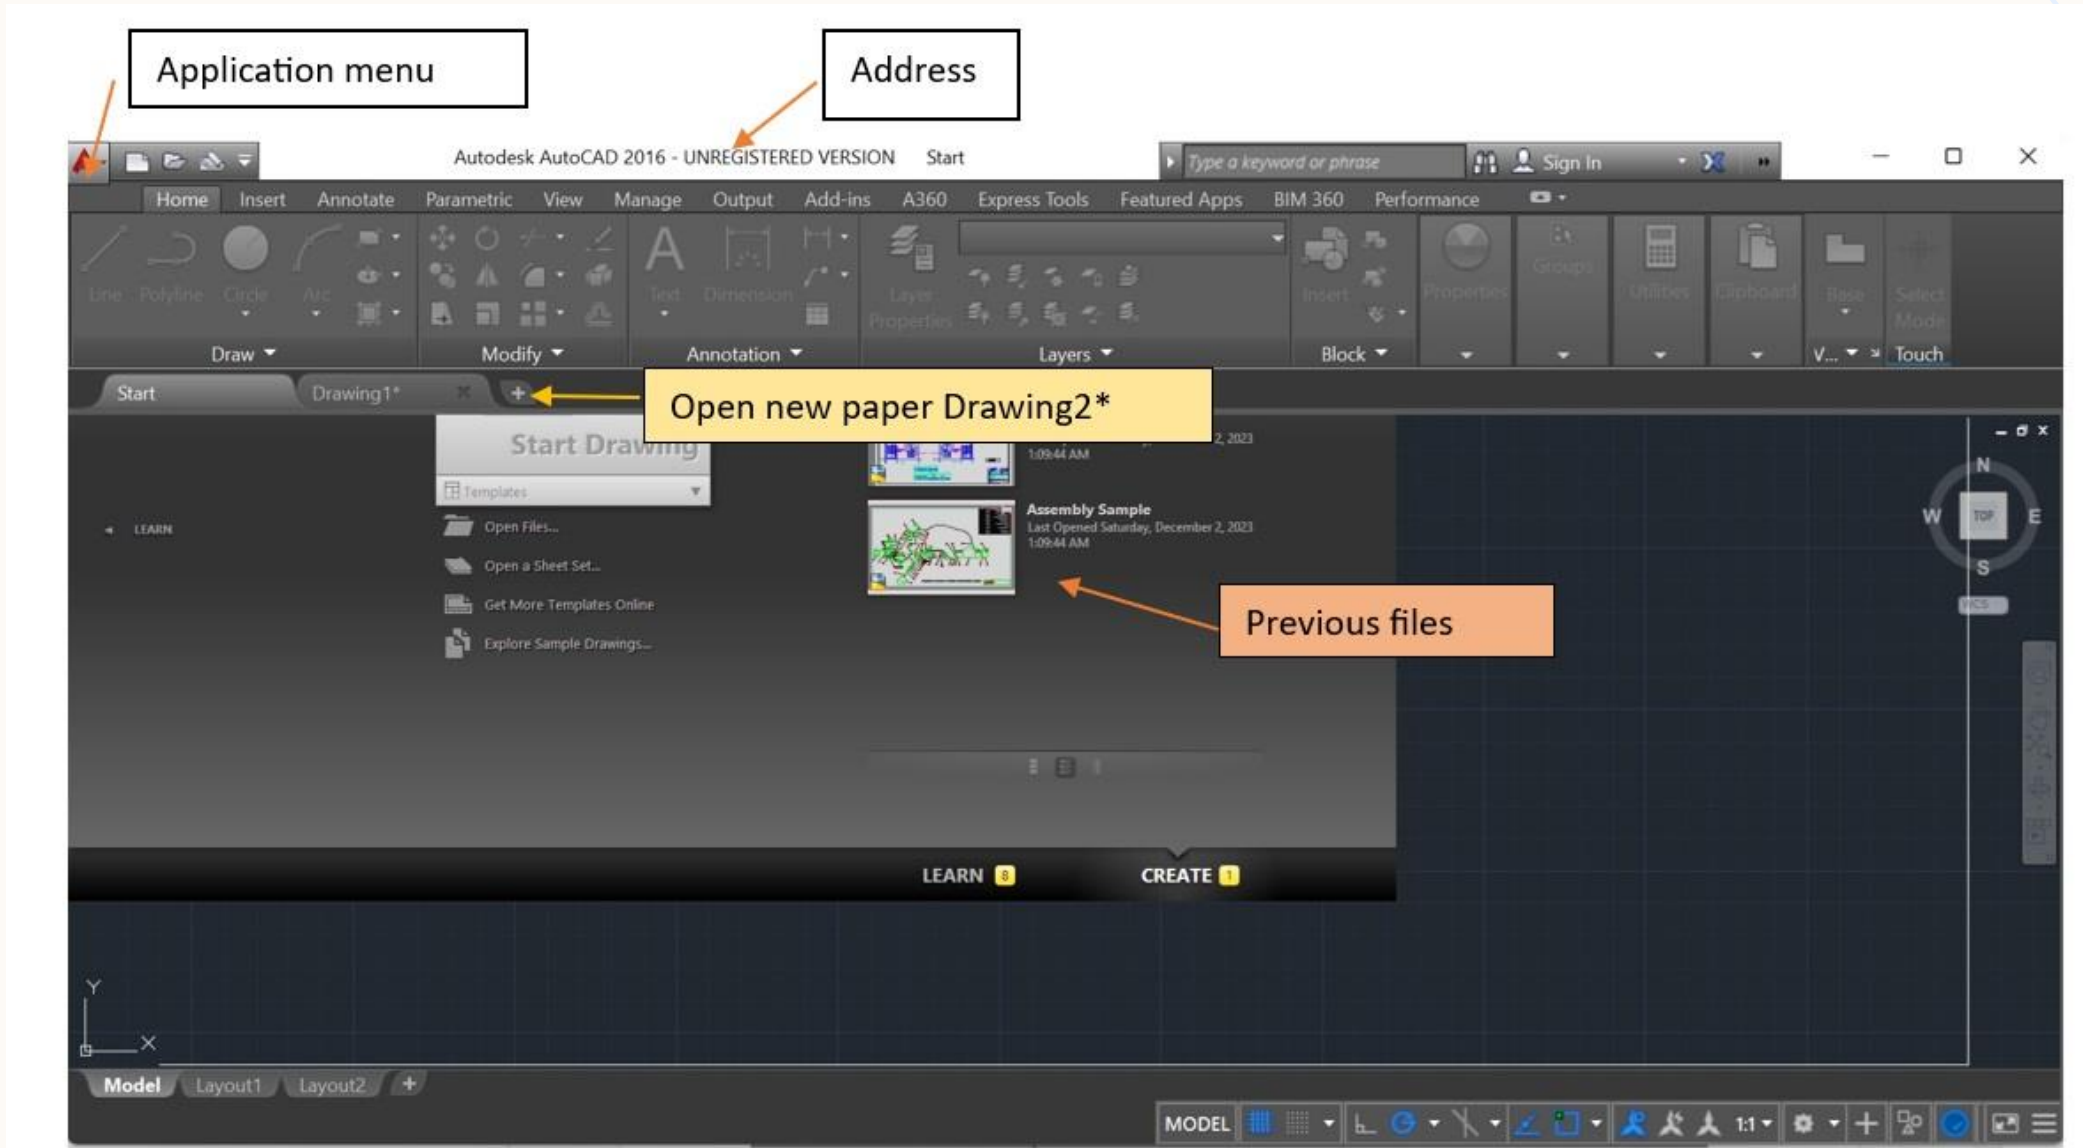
Application menu

Address

Autodesk AutoCAD 2016 - UNREGISTERED VERSION Start

Type a keyword or phrase

Sign In

Home Insert Annotate Parametric View Manage Output Add-ins A360 Express Tools Featured Apps BIM 360 Performance

Line Polyline Circle Arc

Text Dimension

Layer Properties

Insert

Properties

Groups

Utilities

Clipboard

Base

Select Mode

Draw Modify Annotation Layers Block V... Touch

Start Drawing1* +

Open new paper Drawing2*

Start Drawing

Templates

Open Files...

Open a Sheet Set...

Get More Templates Online

Explore Sample Drawings...

LEARN

2, 2023 1:09:44 AM

Assembly Sample
Last Opened Saturday, December 2, 2023
1:09:44 AM

Previous files

N W TOP E S

LEARN 8 CREATE 1

Y X

Model Layout1 Layout2 +

MODEL 1:1